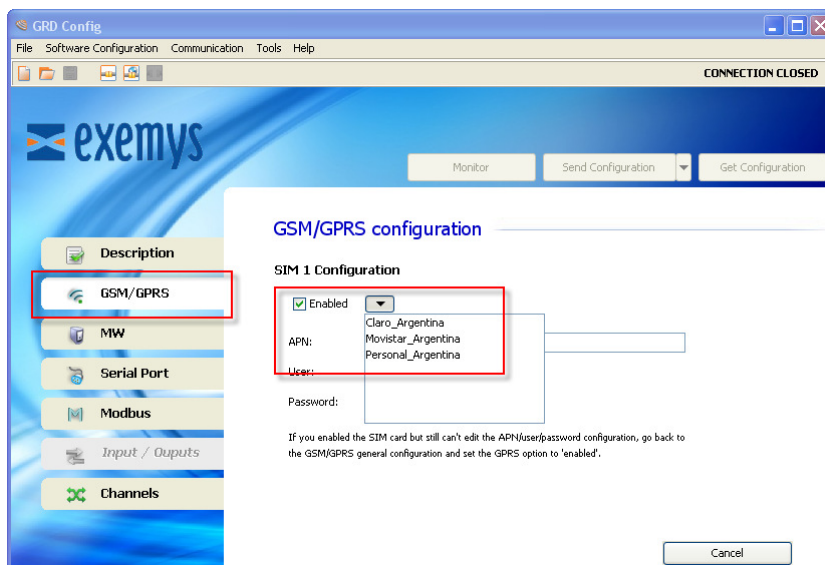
GRD Config

File Software Configuration Communication Tools Help

CONNECTION CLOSED

exemys

Monitor Send Configuration Get Configuration

GSM/GPRS configuration

Description
GSM/GPRS
MW
Serial Port
Modbus
Input / Ouputs
Channels

SIM 1 Configuration

Enabled

Claro_Argentina
Movistar_Argentina
Personal_Argentina

APN:

User:

Password:

If you enabled the SIM card but still can't edit the APN/user/password configuration, go back to the GSM/GPRS general configuration and set the GPRS option to 'enabled'.

Cancel